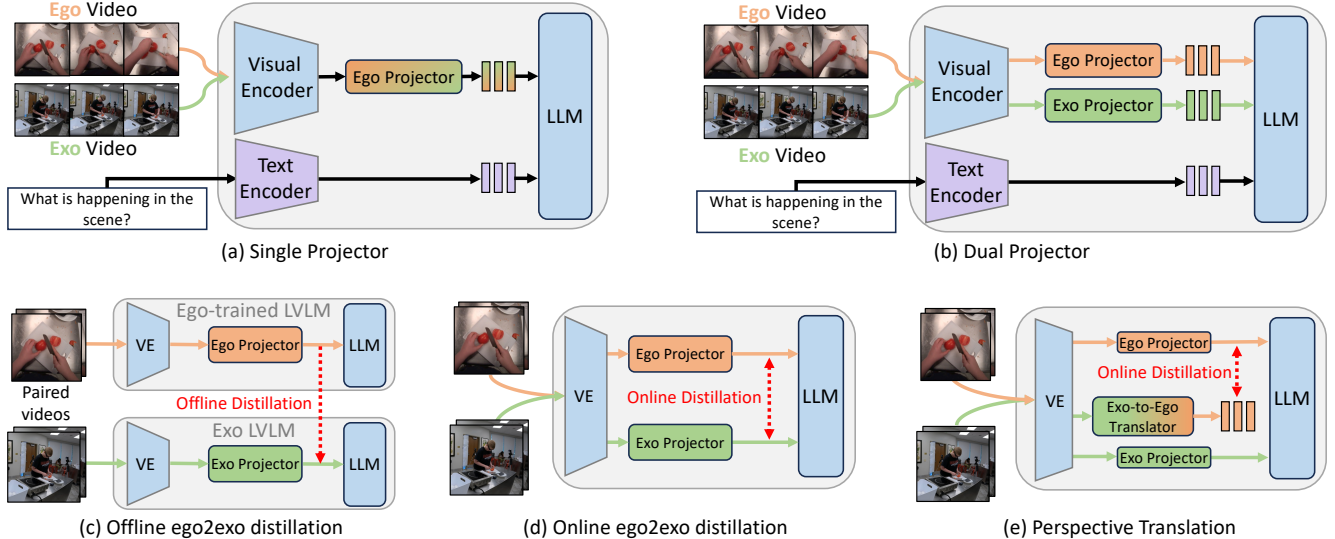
Ego Video

Exo Video

Visual Encoder

Ego Projector

LLM

Text Encoder

What is happening in the scene?

(a) Single Projector

Ego Video

Exo Video

Visual Encoder

Ego Projector

Exo Projector

LLM

Text Encoder

What is happening in the scene?

(b) Dual Projector

Ego-trained LVLM

VE

Ego Projector

LLM

Paired videos

Offline Distillation

Exo LVLM

VE

Exo Projector

LLM

(c) Offline ego2exo distillation

VE

Ego Projector

Online Distillation

Exo Projector

LLM

(d) Online ego2exo distillation

VE

Ego Projector

Online Distillation

Exo-to-Ego Translator

Exo Projector

LLM

(e) Perspective Translation